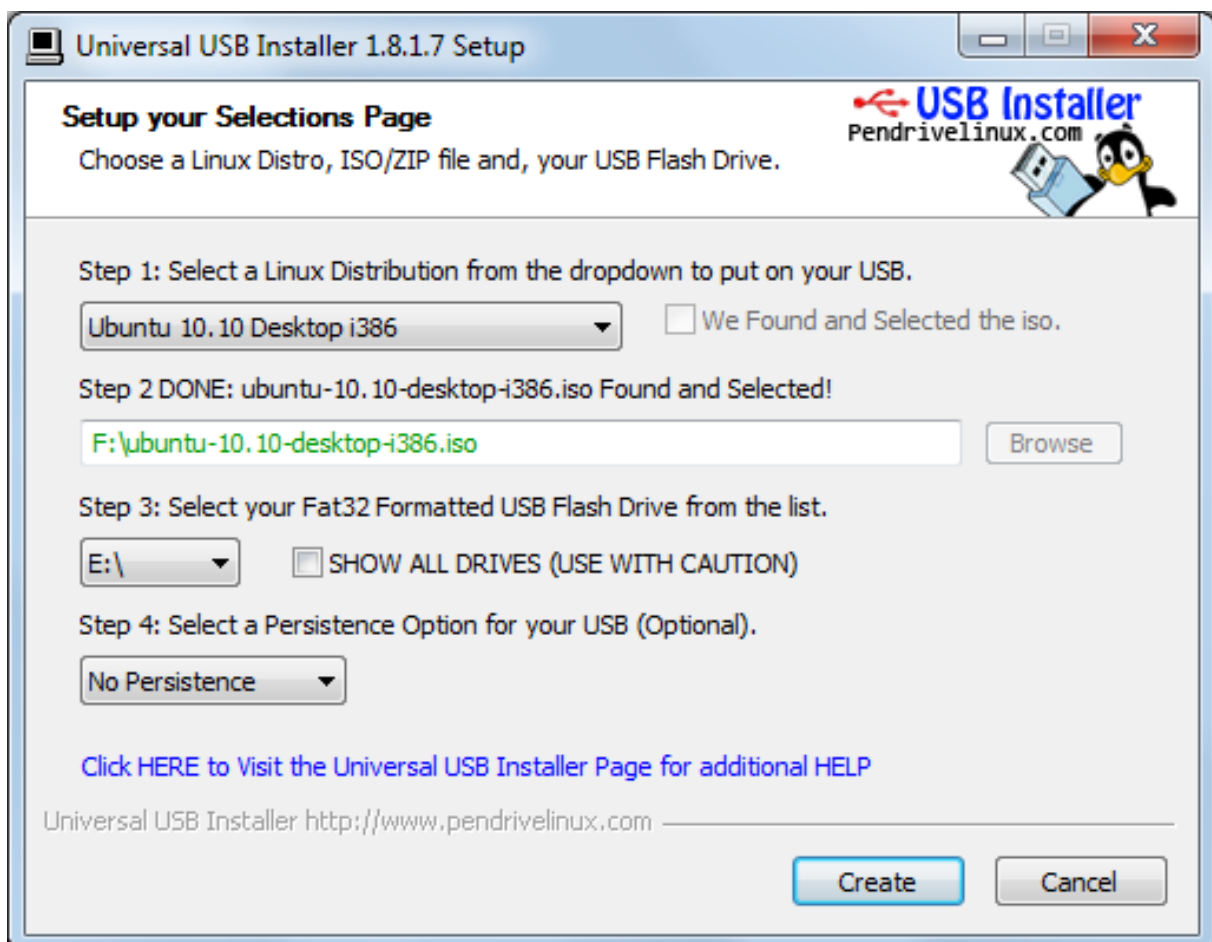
Universal USB Installer 1.8.1.7 Setup

Setup your Selections Page

Choose a Linux Distro, ISO/ZIP file and, your USB Flash Drive.

USB Installer
Pendrivelinux.com

Step 1: Select a Linux Distribution from the dropdown to put on your USB.

Ubuntu 10.10 Desktop i386

We Found and Selected the iso.

Step 2 DONE: ubuntu-10.10-desktop-i386.iso Found and Selected!

F:\ubuntu-10.10-desktop-i386.iso

Browse

Step 3: Select your Fat32 Formatted USB Flash Drive from the list.

E:\

SHOW ALL DRIVES (USE WITH CAUTION)

Step 4: Select a Persistence Option for your USB (Optional).

No Persistence

Click HERE to Visit the Universal USB Installer Page for additional HELP

Universal USB Installer http://www.pendrivelinux.com

Create

Cancel